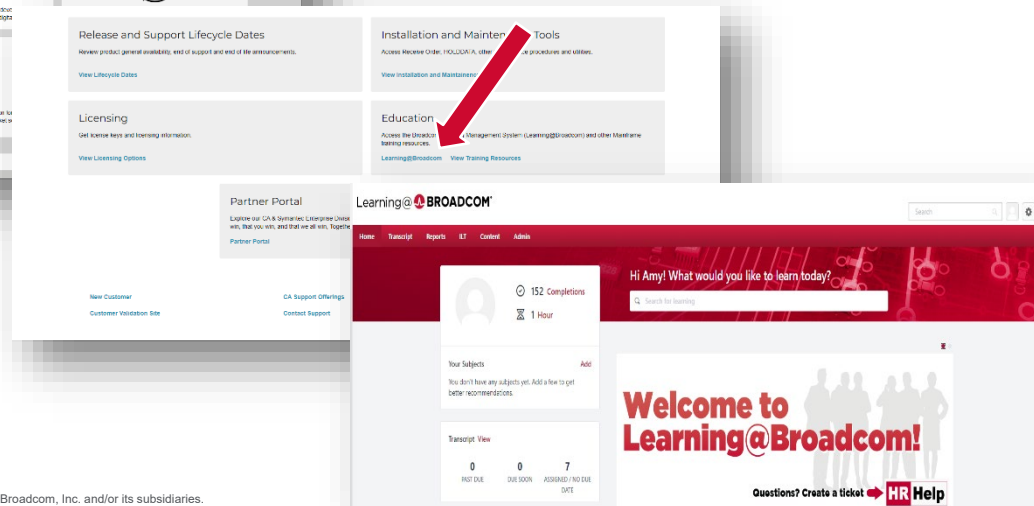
Release and Support Lifecycle Dates

Review product general availability, end of support and end of life announcements.

View Lifecycle Dates

Installation and Mainten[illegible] Tools

Access Receive Order, HOLDDATA, other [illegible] procedures and utilities.

View Installation and Maintenance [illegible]

Licensing

Get license keys and licensing information.

View Licensing Options

Education

Access the Broadcom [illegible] Management System (Learning@Broadcom) and other Mainframe training resources.

Learning@Broadcom View Training Resources

Partner Portal

Explore our CA & Symantec Enterprise Divisi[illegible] win, that you win, and that we all win. Togethe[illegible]

Partner Portal

New Customer

CA Support Offerings

Customer Validation Site

Contact Support

Learning@BROADCOM

Search

Home Transcript Reports ILT Content Admin

152 Completions

1 Hour

Hi Amy! What would you like to learn today?

Search for learning

Your Subjects Add

You don't have any subjects yet. Add a few to get better recommendations.

Transcript View

| 0 | 0 | 7 |
|---|---|---|
| PAST DUE | DUE SOON | ASSIGNED / NO DUE DATE |

Welcome to Learning@Broadcom!

Questions? Create a ticket HR Help

Broadcom, Inc. and/or its subsidiaries.